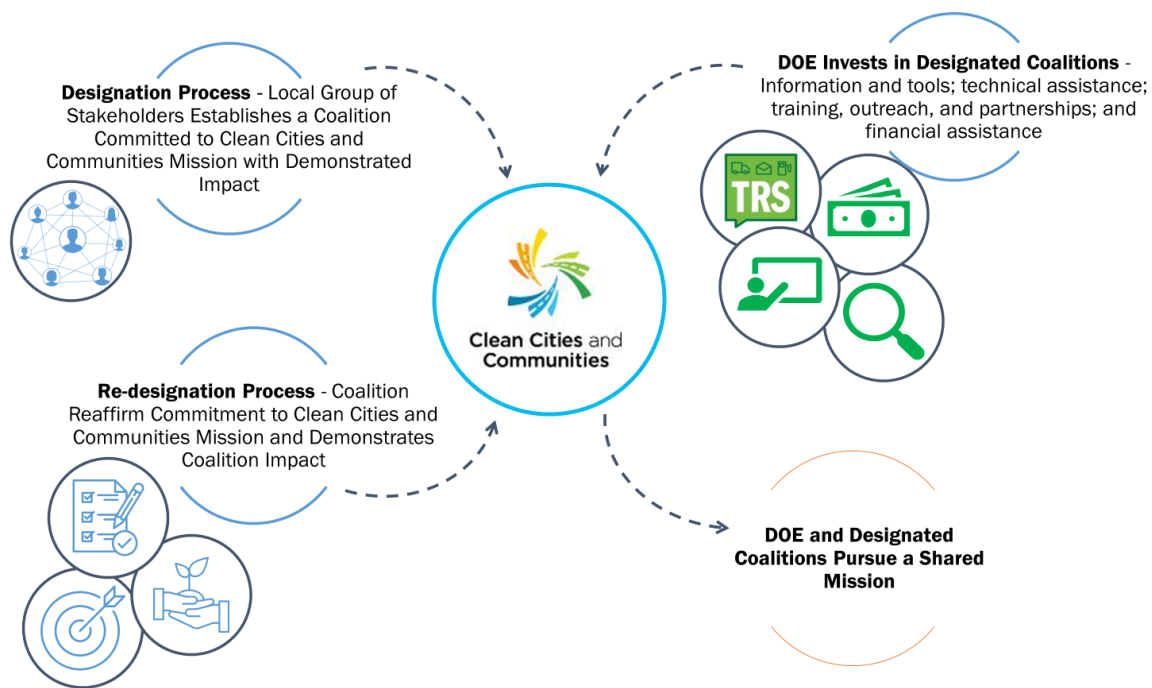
**Designation Process** - Local Group of Stakeholders Establishes a Coalition Committed to Clean Cities and Communities Mission with Demonstrated Impact

**DOE Invests in Designated Coalitions** - Information and tools; technical assistance; training, outreach, and partnerships; and financial assistance

TRS

Clean Cities and Communities

**Re-designation Process** - Coalition Reaffirm Commitment to Clean Cities and Communities Mission and Demonstrates Coalition Impact

**DOE and Designated Coalitions Pursue a Shared Mission**